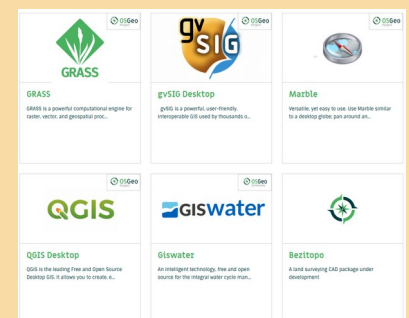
OSGeo

GRASS

GRASS

GRASS is a powerful computational engine for raster, vector, and geospatial proc...

gv SIG

OSGeo

gvSIG Desktop

gvSIG is a powerful, user-friendly, interoperable GIS used by thousands o...

OSGeo

Marble

Versatile, yet easy to use. Use Marble similar to a desktop globe; pan around an...

OSGeo

QGIS

QGIS Desktop

QGIS is the leading Free and Open Source Desktop GIS. It allows you to create, e...

OSGeo

GISwater

Giswater

An intelligent technology, free and open source for the integral water cycle man...

Bezitopo

A land surveying CAD package under development